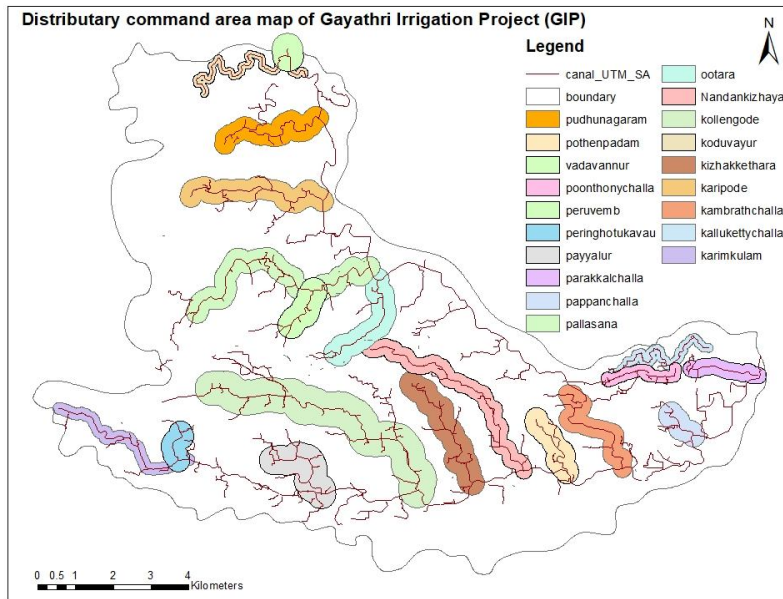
Distributary command area map of Gayathri Irrigation Project (GIP)

N

Legend

canal_UTM_SA
boundary
pudhunagaram
pothenpadam
vadavannur
poonthonychalla
peruvemb
peringhotukavau
payyalur
parakkalchalla
pappanchalla
pallasana
ootara
Nandankizhaya
kollengode
koduvayur
kizhakkethara
karipode
kambrathchalla
kallukettychalla
karimkulam

0 0.5 1 2 3 4 Kilometers